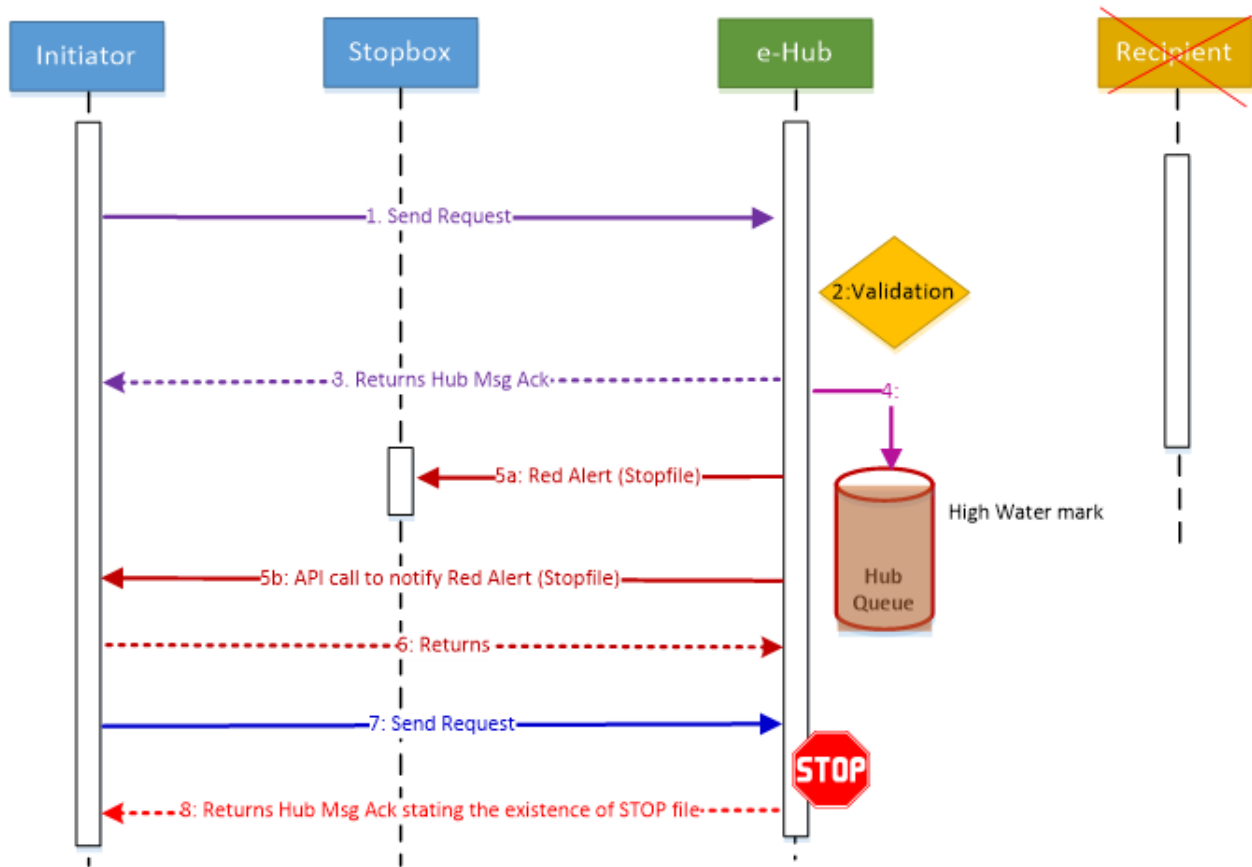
Initiator

Stopbox

e-Hub

Recipient

1. Send Request

2:Validation

3. Returns Hub Msg Ack

4:

5a: Red Alert (Stopfile)

High Water mark

Hub Queue

5b: API call to notify Red Alert (Stopfile)

6: Returns

7: Send Request

STOP

8: Returns Hub Msg Ack stating the existence of STOP file